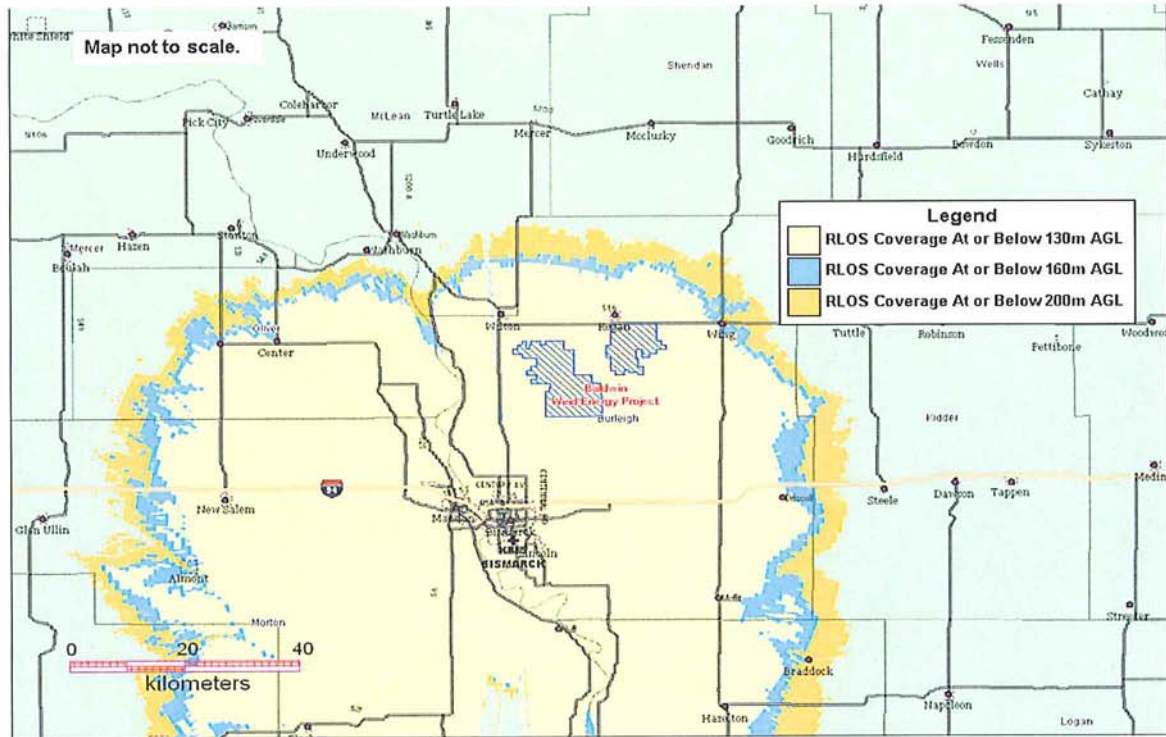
Map not to scale.

Legend
RLOS Coverage At or Below 130m AGL
RLOS Coverage At or Below 160m AGL
RLOS Coverage At or Below 200m AGL

Fessenden
Wells
Sheridan
Cathay
Coleharbor
McLean
Turtle Lake
Mercer
Mcclusky
Goodrich
Hurdsfield
Bowdon
Sykeston
Pick City
Underwood
Stanton
Washburn
Mercer
Hazen
Beulah
Oliver
Center
Wilton
Regan
Wing
Tuttle
Robinson
Pettibone
Woodworth
Baldwin
Wind Energy Project
Burleigh
Kidder
New Salem
Mandan
Bismarck
Lincoln
KBIS
BISMARCK
Steele
Dawson
Tappen
Medina
Glen Ullin
Almont
Morton
Braddock
Streeter
Hazelton
Napoleon
Logan
0
20
40
kilometers